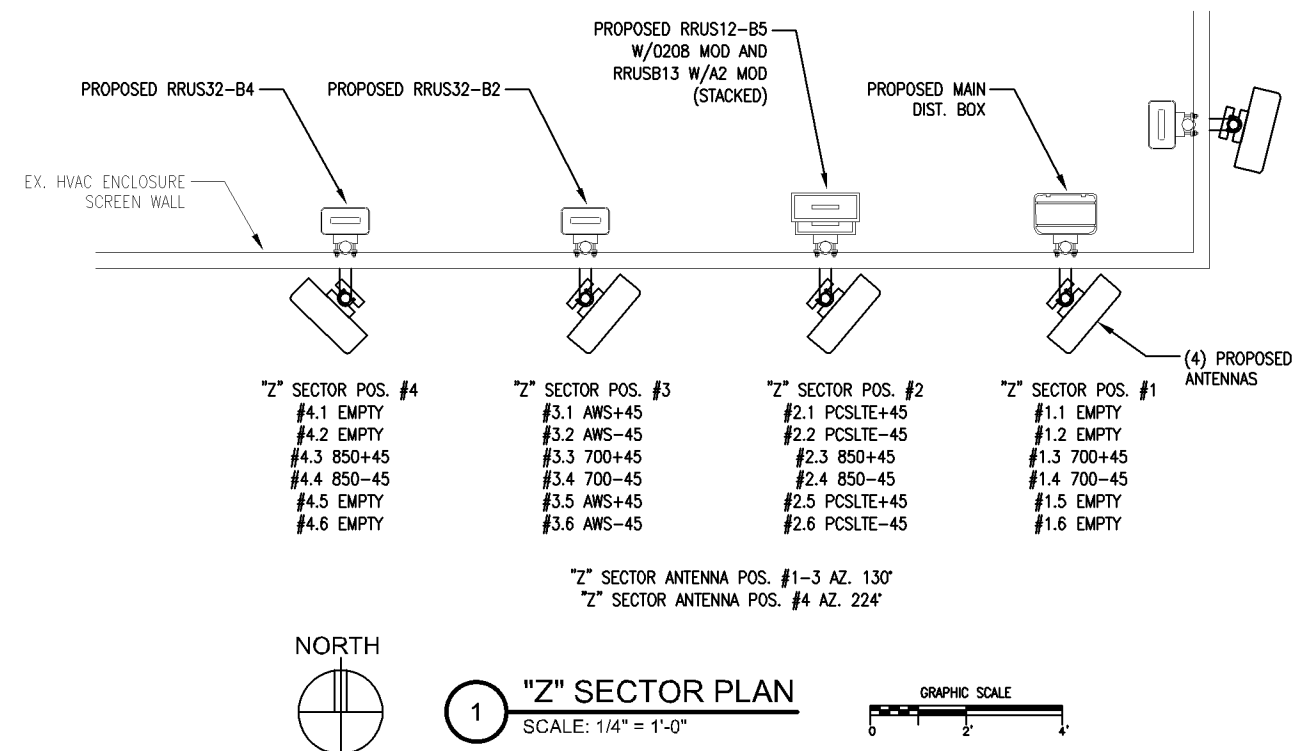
PROPOSED RRUS12–B5 W/0208 MOD AND RRUSB13 W/A2 MOD (STACKED)

PROPOSED RRUS32–B4

PROPOSED RRUS32–B2

PROPOSED MAIN DIST. BOX

EX. HVAC ENCLOSURE SCREEN WALL

(4) PROPOSED ANTENNAS

"Z" SECTOR POS. #4
#4.1 EMPTY
#4.2 EMPTY
#4.3 850+45
#4.4 850–45
#4.5 EMPTY
#4.6 EMPTY

"Z" SECTOR POS. #3
#3.1 AWS+45
#3.2 AWS–45
#3.3 700+45
#3.4 700–45
#3.5 AWS+45
#3.6 AWS–45

"Z" SECTOR POS. #2
#2.1 PCSLTE+45
#2.2 PCSLTE–45
#2.3 850+45
#2.4 850–45
#2.5 PCSLTE+45
#2.6 PCSLTE–45

"Z" SECTOR POS. #1
#1.1 EMPTY
#1.2 EMPTY
#1.3 700+45
#1.4 700–45
#1.5 EMPTY
#1.6 EMPTY

"Z" SECTOR ANTENNA POS. #1–3 AZ. 130°
"Z" SECTOR ANTENNA POS. #4 AZ. 224°

NORTH

1 "Z" SECTOR PLAN
SCALE: 1/4" = 1'-0"

GRAPHIC SCALE
0 2' 4'